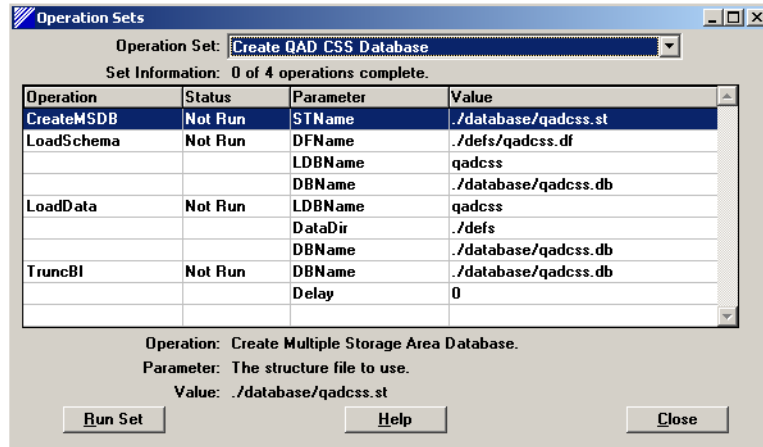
Operation Sets

Operation Set: Create QAD CSS Database

Set Information: 0 of 4 operations complete.

| Operation | Status | Parameter | Value |
|---|---|---|---|
| CreateMSDB | Not Run | STName | ./database/qadcss.st |
| LoadSchema | Not Run | DFName | ./defs/qadcss.df |
| | | LDBName | qadcss |
| | | DBName | ./database/qadcss.db |
| LoadData | Not Run | LDBName | qadcss |
| | | DataDir | ./defs |
| | | DBName | ./database/qadcss.db |
| TruncBI | Not Run | DBName | ./database/qadcss.db |
| | | Delay | 0 |

Operation: Create Multiple Storage Area Database.

Parameter: The structure file to use.

Value: ./database/qadcss.st

Run Set

Help

Close